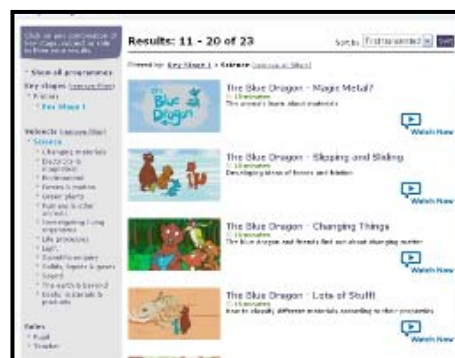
Click on any programme or key stage, subject or role to filter your results.

Results: 11 - 20 of 23

Sort by: First submitted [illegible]

Filtered by: Key Stage 1 > Science (remove all filters)

Show all programmes

Key stages (remove filter)
Primary
Key Stage 1

Subjects (remove filter)
Science
Changing materials
Describing materials
Environment
Forces & motion
Green plants
Humans & other animals
Investigating living organisms
Life processes
Light
Sound & hearing
Solids, liquids & gases
Sound
The earth & beyond
Using materials & products

Roles
Pupil
Teacher

The Blue Dragon - Magic Metal?
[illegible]
The dragon's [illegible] about materials
Watch Now

The Blue Dragon - Slipping and Sliding
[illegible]
Developing ideas of forces and friction
Watch Now

The Blue Dragon - Changing Things
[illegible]
The Blue Dragon and friends find out about changing matter
Watch Now

The Blue Dragon - Lots of Stuff!
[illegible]
How to classify different materials according to their properties
Watch Now